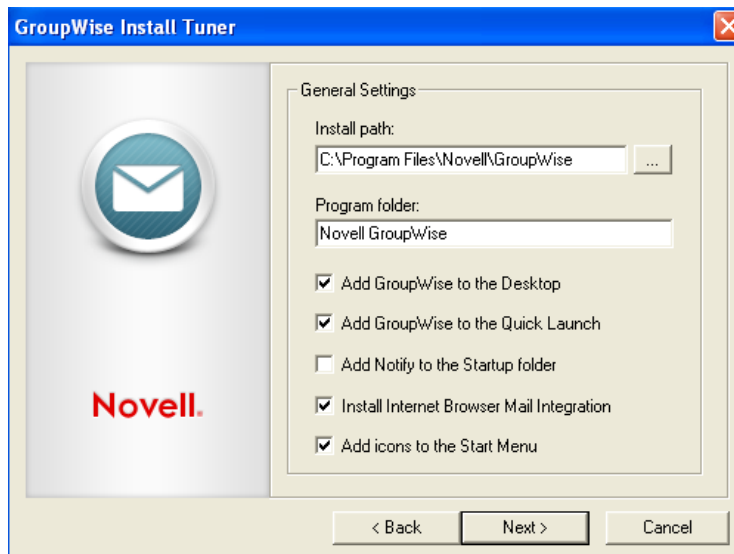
GroupWise Install Tuner

Novell.

General Settings

Install path:
C:\Program Files\Novell\GroupWise
...

Program folder:
Novell GroupWise

Add GroupWise to the Desktop
Add GroupWise to the Quick Launch
Add Notify to the Startup folder
Install Internet Browser Mail Integration
Add icons to the Start Menu

< Back
Next >
Cancel